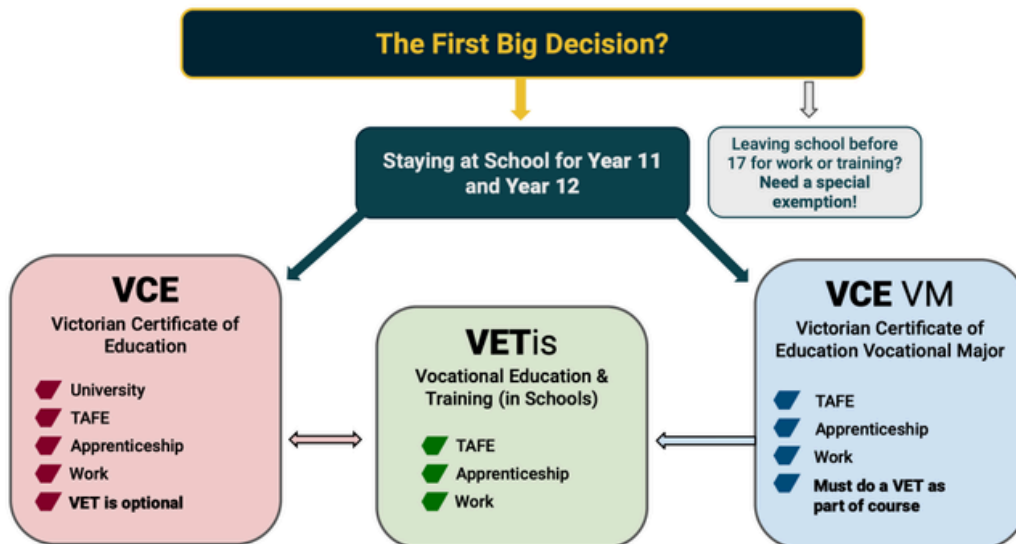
The First Big Decision?

Staying at School for Year 11 and Year 12

Leaving school before 17 for work or training? Need a special exemption!

VCE
Victorian Certificate of Education

University
TAFE
Apprenticeship
Work
VET is optional

VETis
Vocational Education & Training (in Schools)

TAFE
Apprenticeship
Work

VCE VM
Victorian Certificate of Education Vocational Major

TAFE
Apprenticeship
Work
Must do a VET as part of course